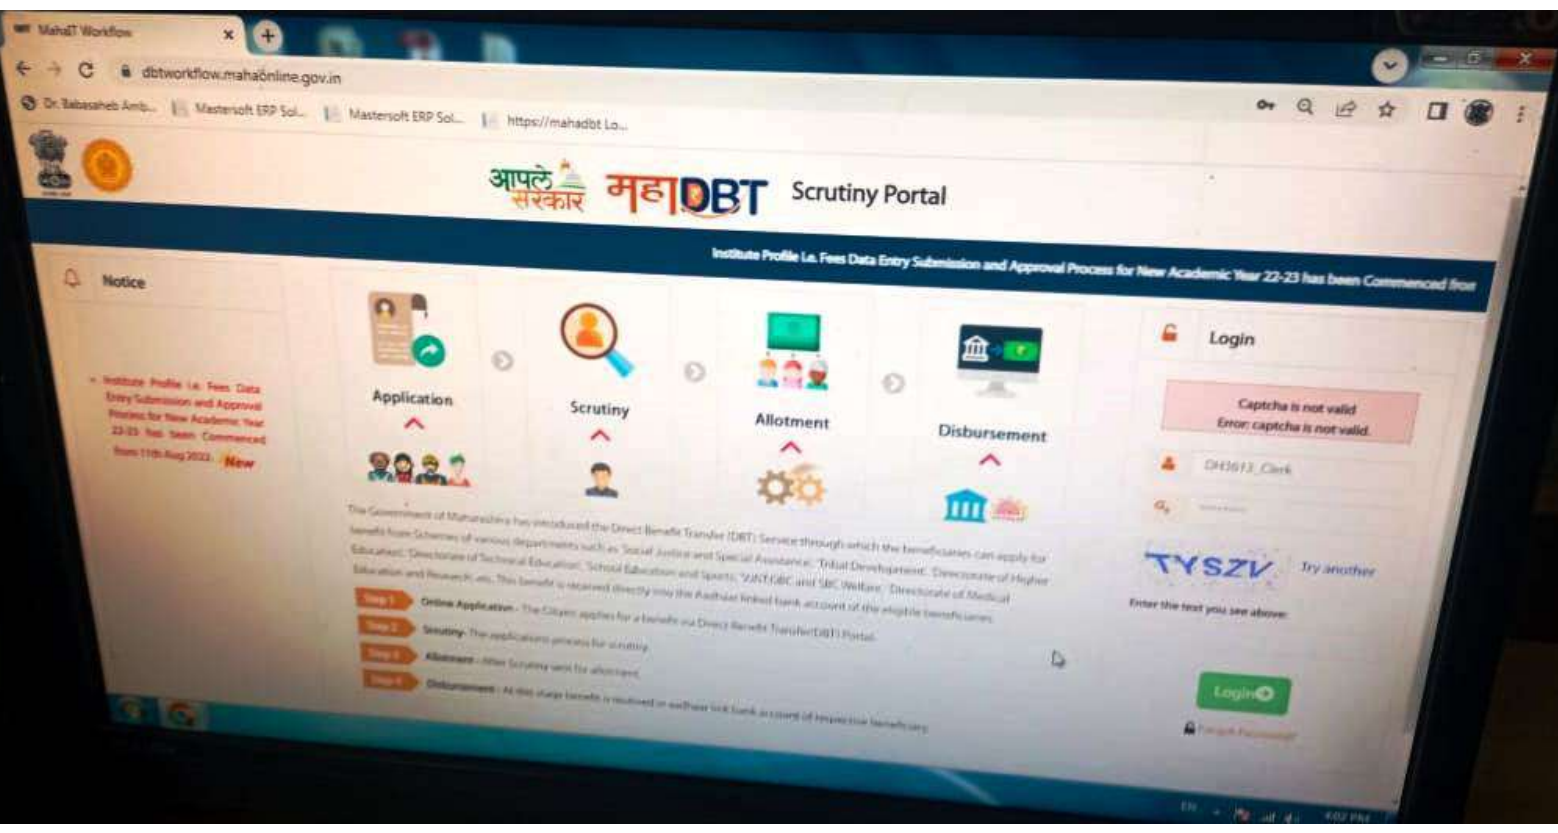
MahaIT Workflow

dbtworkflow.mahaonline.gov.in

Dr. Babasaheb Amb... Mastersoft ERP Sol... Mastersoft ERP Sol... https://mahadbt Lo...

आपले सरकार महाDBT Scrutiny Portal

Institute Profile i.e. Fees Data Entry Submission and Approval Process for New Academic Year 22-23 has been Commenced from

Notice

Institute Profile i.e. Fees Data Entry Submission and Approval Process for New Academic Year 22-23 has been Commenced from 11th Aug 2022 New

Application

Scrutiny

Allotment

Disbursement

The Government of Maharashtra has introduced the Direct Benefit Transfer (DBT) Service through which the beneficiaries can apply for benefit from Schemes of various departments such as Social Justice and Special Assistance, Tribal Development, Directorate of Higher Education, Directorate of Technical Education, School Education and Sports, VJNT,OBC and SBC Welfare, Directorate of Medical Education and Research etc. This benefit is received directly into the Aadhaar linked bank account of the eligible beneficiaries.

Step 1 Online Application - The Citizen applies for a benefit via Direct Benefit Transfer(DBT) Portal.

Step 2 Scrutiny - The applications process for scrutiny.

Step 3 Allotment - After Scrutiny sent for allotment.

Step 4 Disbursement - At this stage benefit is received in aadhaar link bank account of respective beneficiary.

Login

Captcha is not valid
Error: captcha is not valid.

DH3613_Clerk

TYSZV Try another

Enter the text you see above:

Login

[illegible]